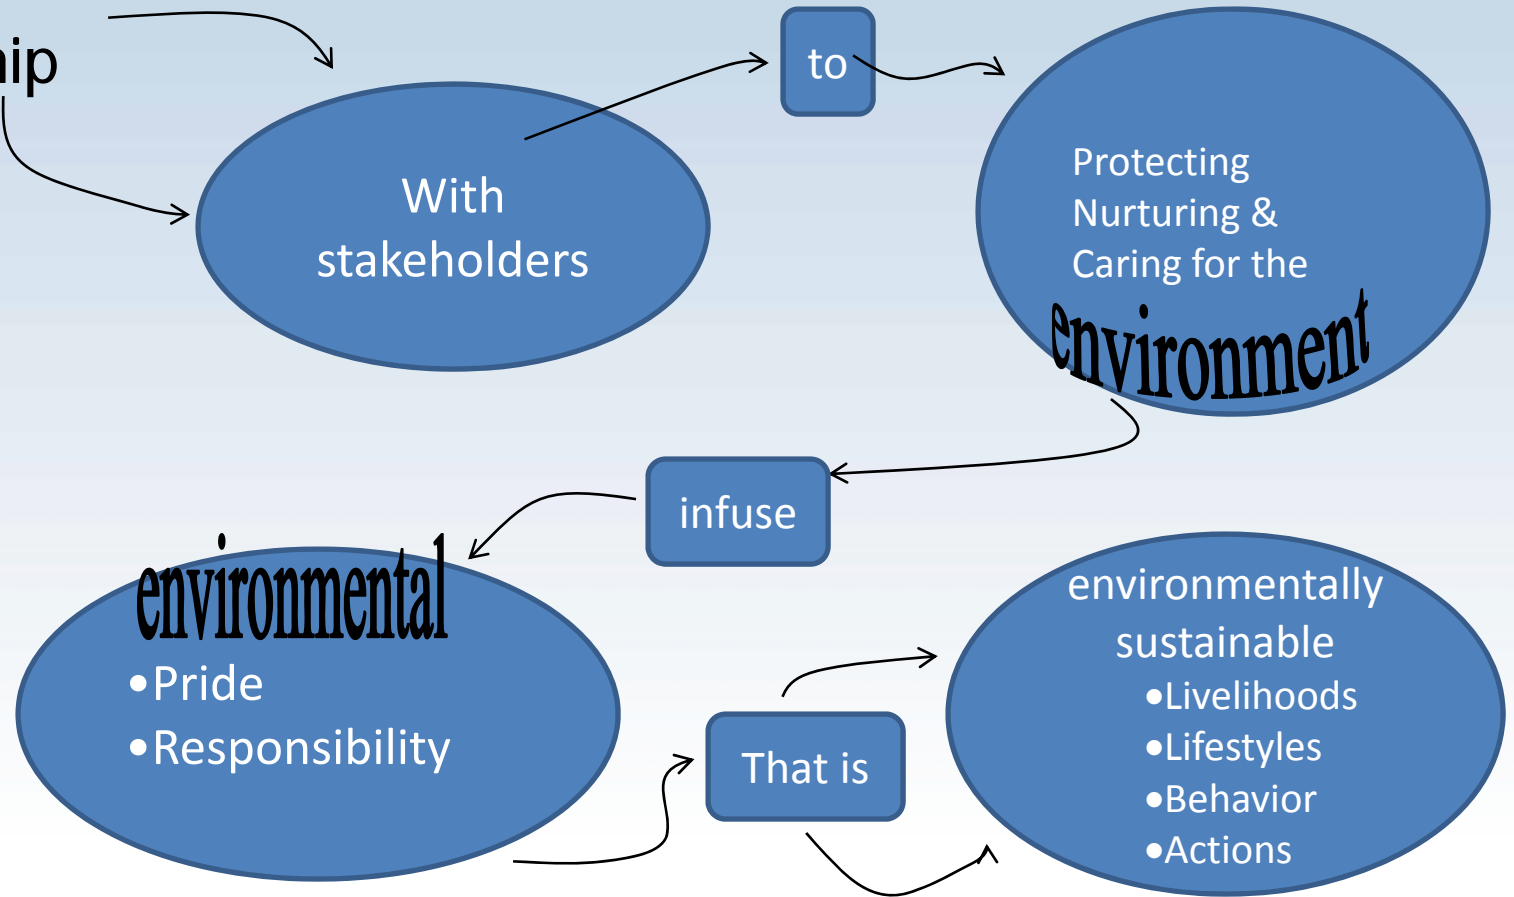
ip

With stakeholders

to

Protecting Nurturing & Caring for the environment

infuse

environmental
•Pride
•Responsibility

That is

environmentally sustainable
•Livelihoods
•Lifestyles
•Behavior
•Actions